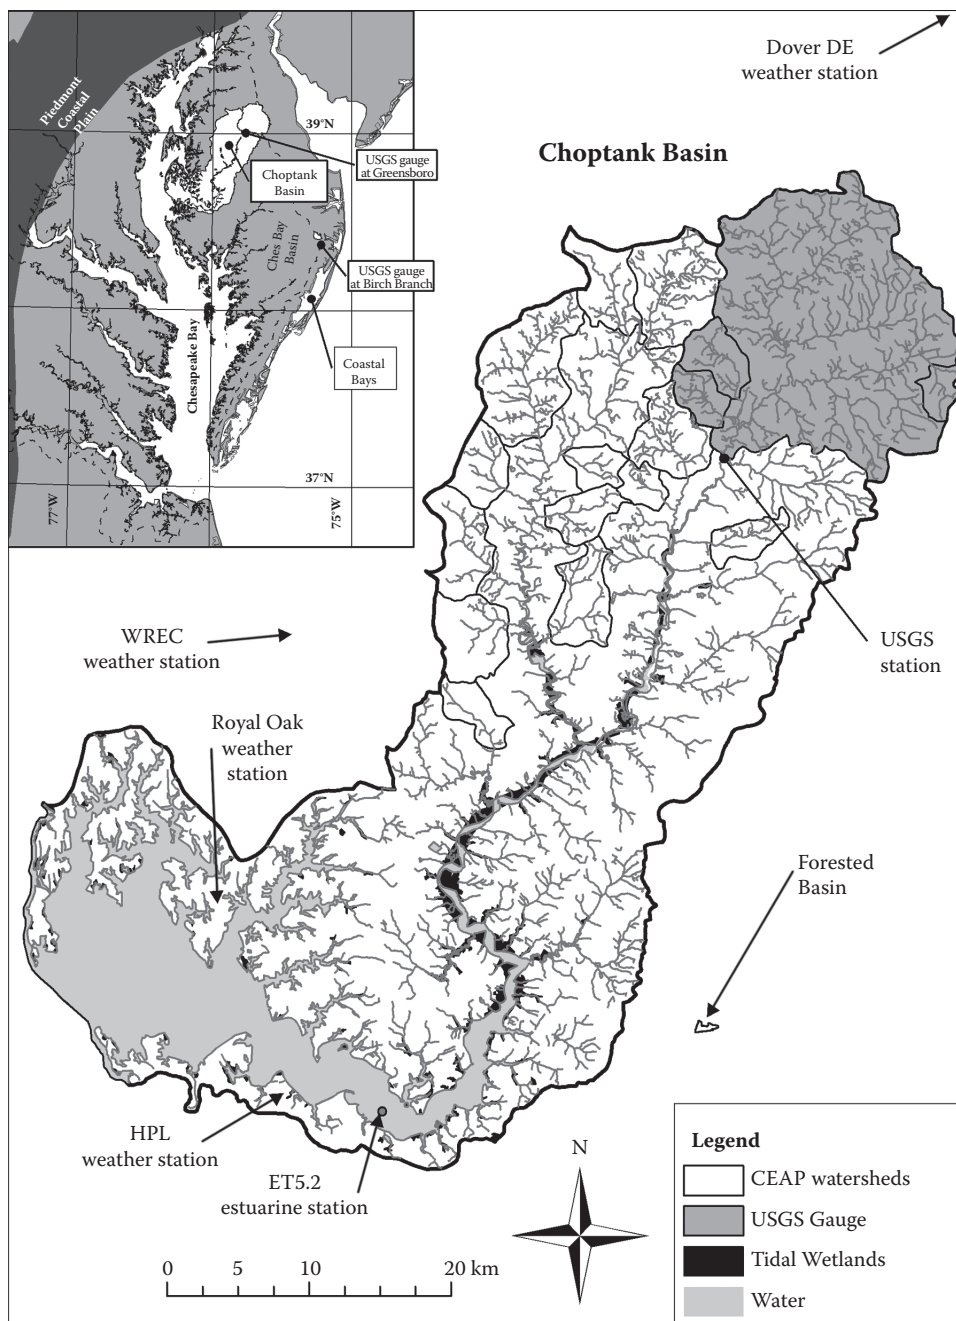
Piedmont
Coastal
Plain

39°N

Choptank Basin

USGS gauge at Greensboro

Ches Bay Basin

USGS gauge at Birch Branch

Chesapeake Bay

Coastal Bays

37°N

77°W

75°W

Dover DE weather station

Choptank Basin

USGS station

WREC weather station

Royal Oak weather station

Forested Basin

HPL weather station

ET5.2 estuarine station

N

0 5 10 20 km

Legend

| | |
|---|---|
| | CEAP watersheds |
| | USGS Gauge |
| | Tidal Wetlands |
| | Water |